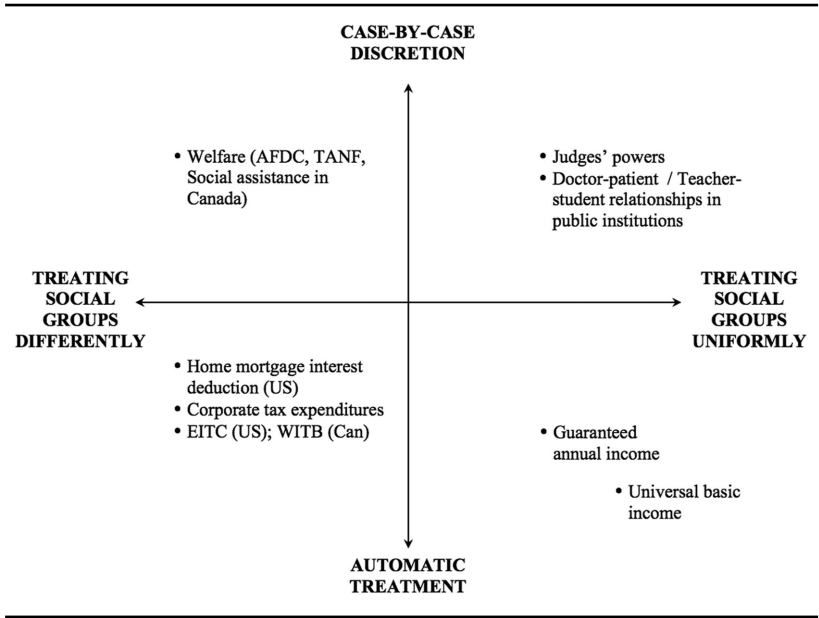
CASE-BY-CASE DISCRETION

• Welfare (AFDC, TANF, Social assistance in Canada)

• Judges' powers
• Doctor-patient / Teacher-student relationships in public institutions

TREATING SOCIAL GROUPS DIFFERENTLY

TREATING SOCIAL GROUPS UNIFORMLY

• Home mortgage interest deduction (US)
• Corporate tax expenditures
• EITC (US); WITB (Can)

• Guaranteed annual income

• Universal basic income

AUTOMATIC TREATMENT